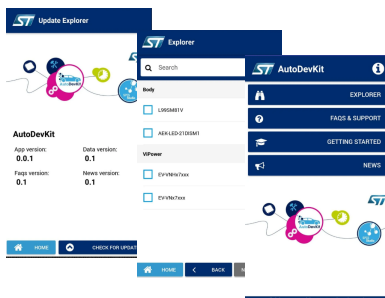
Update Explorer

AutoDevKit

AutoDevKit

App version:
0.0.1

Data version:
0.1

Faqs version:
0.1

News version:
0.1

HOME

CHECK FOR UPDAT

Explorer

Search

Body

L99SM81V

AEK-LED-21DISM1

ViPower

EV-VNx7xxx

EV-VNx7xxx

HOME

BACK

AutoDevKit

EXPLORER

FAQS & SUPPORT

GETTING STARTED

NEWS